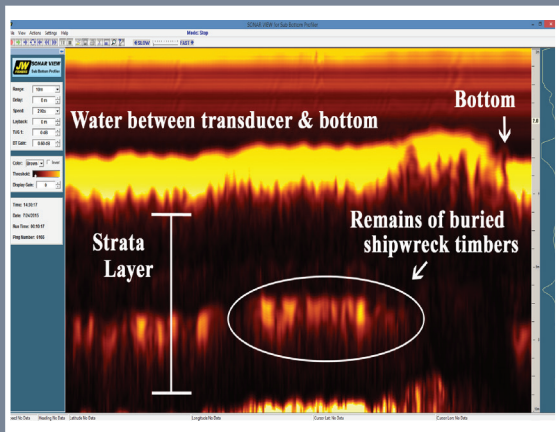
SONAR VIEW for Sub Bottom Profiler

le View Actions Settings Help

Mode: Stop

SLOW FAST

JW SONAR VIEW Sub Bottom Profiler

Range: 10m
Delay: 0 m
Speed: 2 kts
Layback: 0 m
TVG 1: -0 dB
ST Gain: 0.60 dB

Color: Brown
Threshold:
Display Gain: 0

Time: 14:20:17
Date: 7/24/2015
Run Time: 00:50:57
Ping Number: 1955

Water between transducer & bottom

Bottom

Strata Layer

Remains of buried shipwreck timbers

ood No Data Heading No Data Latitude No Data Longitude No Data Cursor Lat: No Data Cursor Lon: No Data